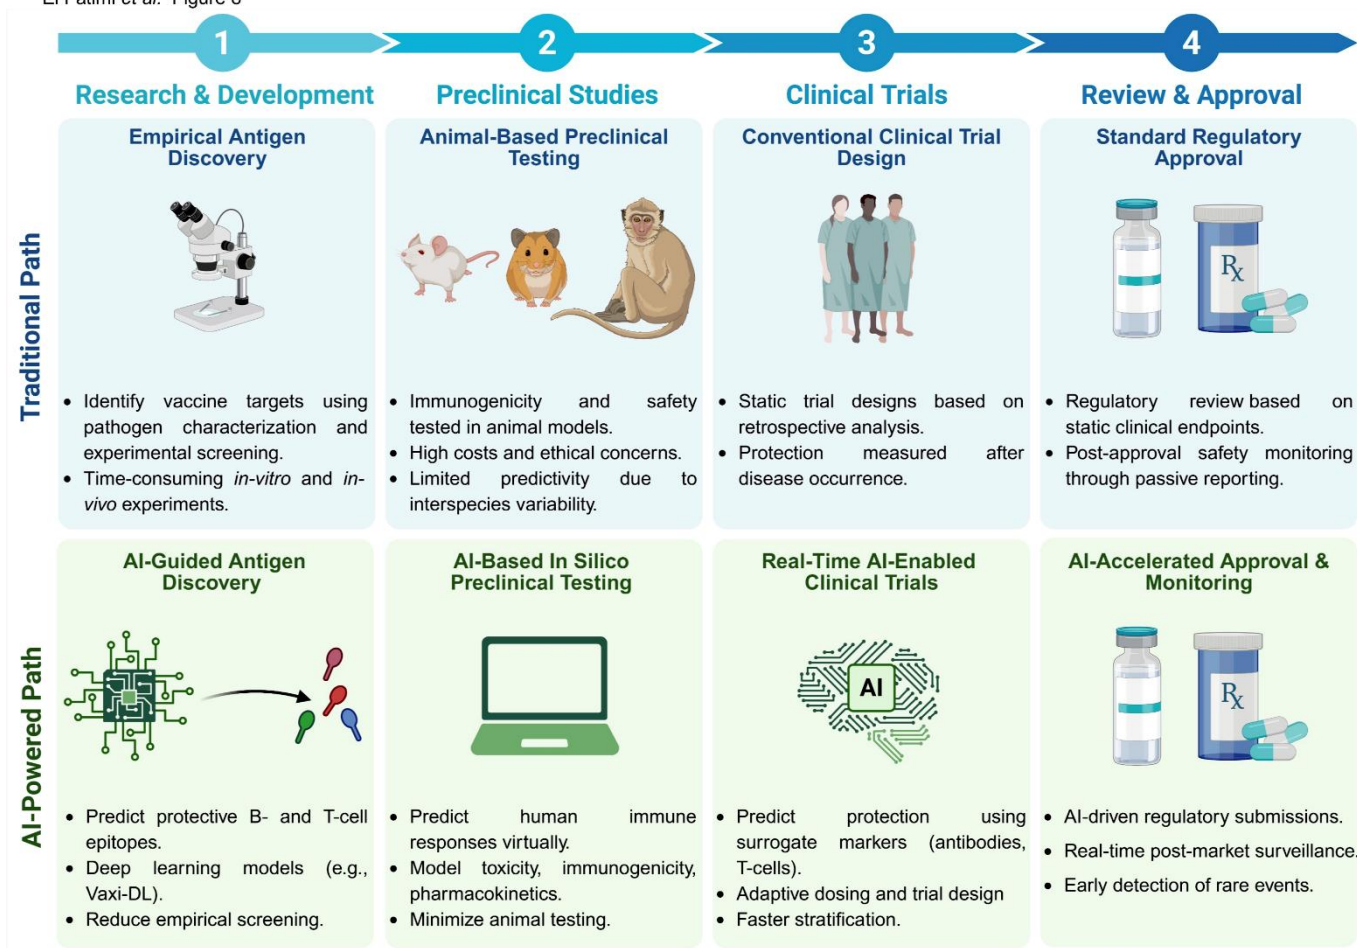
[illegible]

1 Research & Development

2 Preclinical Studies

3 Clinical Trials

4 Review & Approval

Traditional Path

Empirical Antigen Discovery

- Identify vaccine targets using pathogen characterization and experimental screening.
- Time-consuming *in-vitro* and *in-vivo* experiments.

Animal-Based Preclinical Testing

- Immunogenicity and safety tested in animal models.
- High costs and ethical concerns.
- Limited predictivity due to interspecies variability.

Conventional Clinical Trial Design

- Static trial designs based on retrospective analysis.
- Protection measured after disease occurrence.

Standard Regulatory Approval

Rx

- Regulatory review based on static clinical endpoints.
- Post-approval safety monitoring through passive reporting.

AI-Powered Path

AI-Guided Antigen Discovery

- Predict protective B- and T-cell epitopes.
- Deep learning models (e.g., Vaxi-DL).
- Reduce empirical screening.

AI-Based In Silico Preclinical Testing

- Predict human immune responses virtually.
- Model toxicity, immunogenicity, pharmacokinetics.
- Minimize animal testing.

Real-Time AI-Enabled Clinical Trials

AI

- Predict protection using surrogate markers (antibodies, T-cells).
- Adaptive dosing and trial design
- Faster stratification.

AI-Accelerated Approval & Monitoring

Rx

- AI-driven regulatory submissions.
- Real-time post-market surveillance.
- Early detection of rare events.